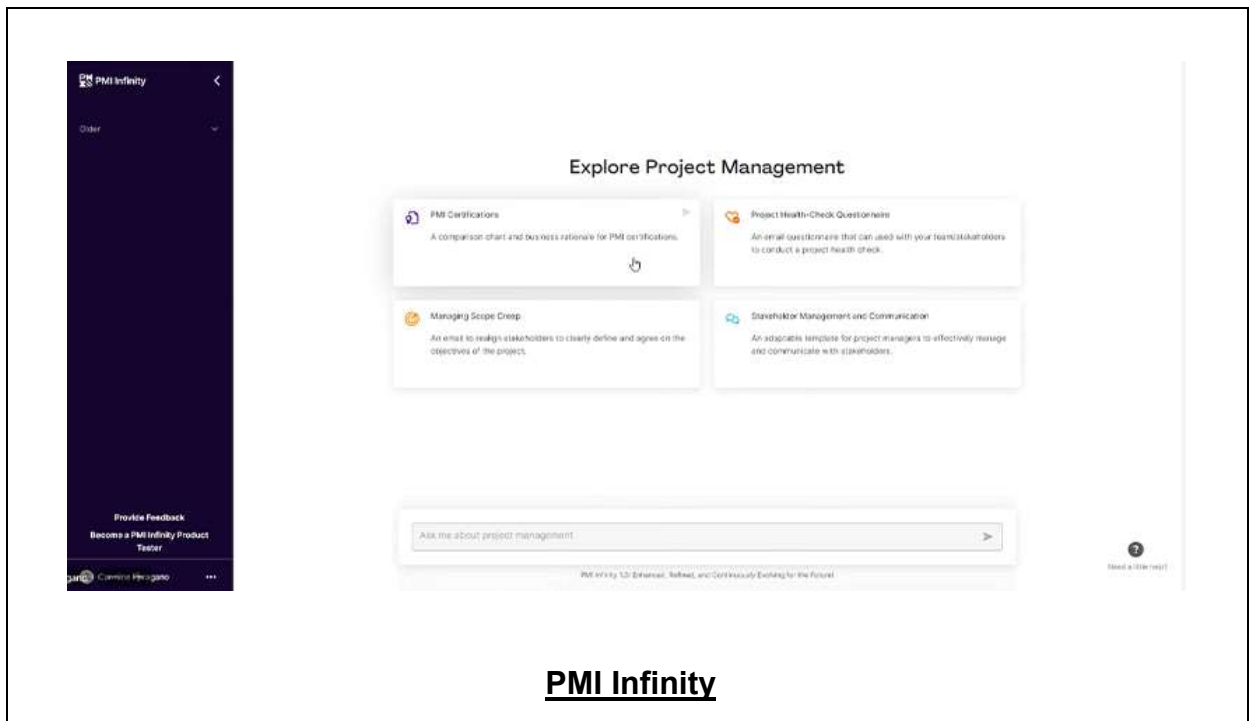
PMI Infinity

Older

Provide Feedback

Become a PMI Infinity Product Tester

Carmine Paragano ...

Explore Project Management

PMI Certifications

A comparison chart and business rationale for PMI certifications.

Project Health-Check Questionnaire

An email questionnaire that can used with your team/stakeholders to conduct a project health check.

Managing Scope Creep

An email to realign stakeholders to clearly define and agree on the objectives of the project.

Stakeholder Management and Communication

An adaptable template for project managers to effectively manage and communicate with stakeholders.

Ask me about project management

PMI Infinity 1.0: Enhanced, Refined, and Continuously Evolving for the Future!

Need a little help?

PMI Infinity